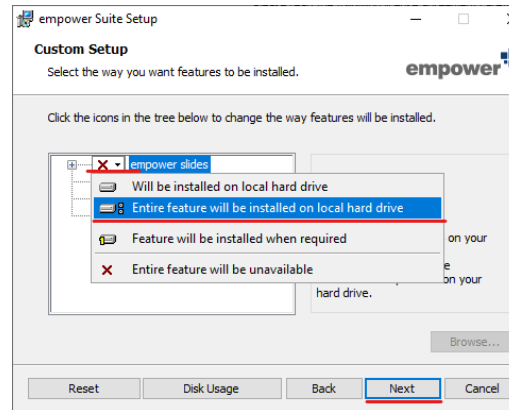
empower Suite Setup

Custom Setup
Select the way you want features to be installed.

empower

Click the icons in the tree below to change the way features will be installed.

empower slides

Will be installed on local hard drive
Entire feature will be installed on local hard drive
Feature will be installed when required
Entire feature will be unavailable

on your
e
on your
hard drive.

Browse...

Reset
Disk Usage
Back
Next
Cancel